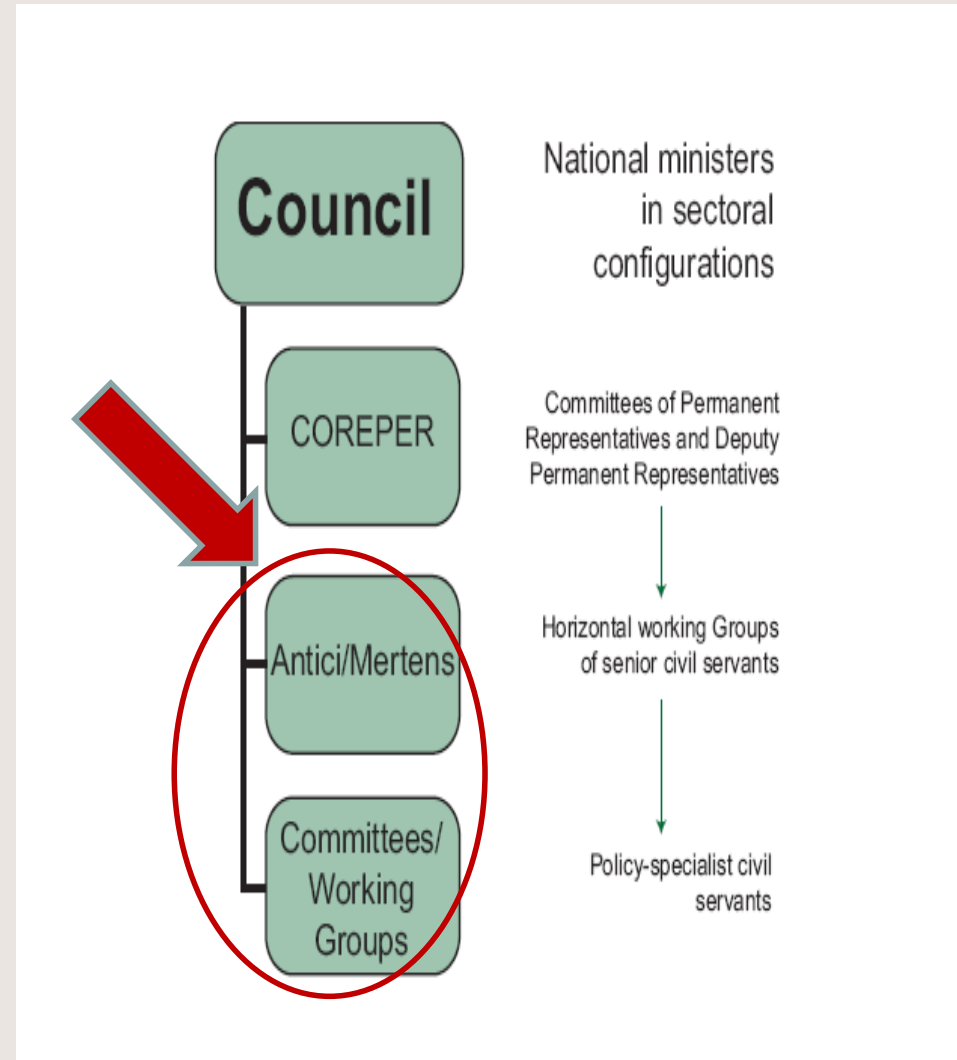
Council

National ministers in sectoral configurations

COREPER

Committees of Permanent Representatives and Deputy Permanent Representatives

Antici/Mertens

Horizontal working Groups of senior civil servants

Committees/ Working Groups

Policy-specialist civil servants